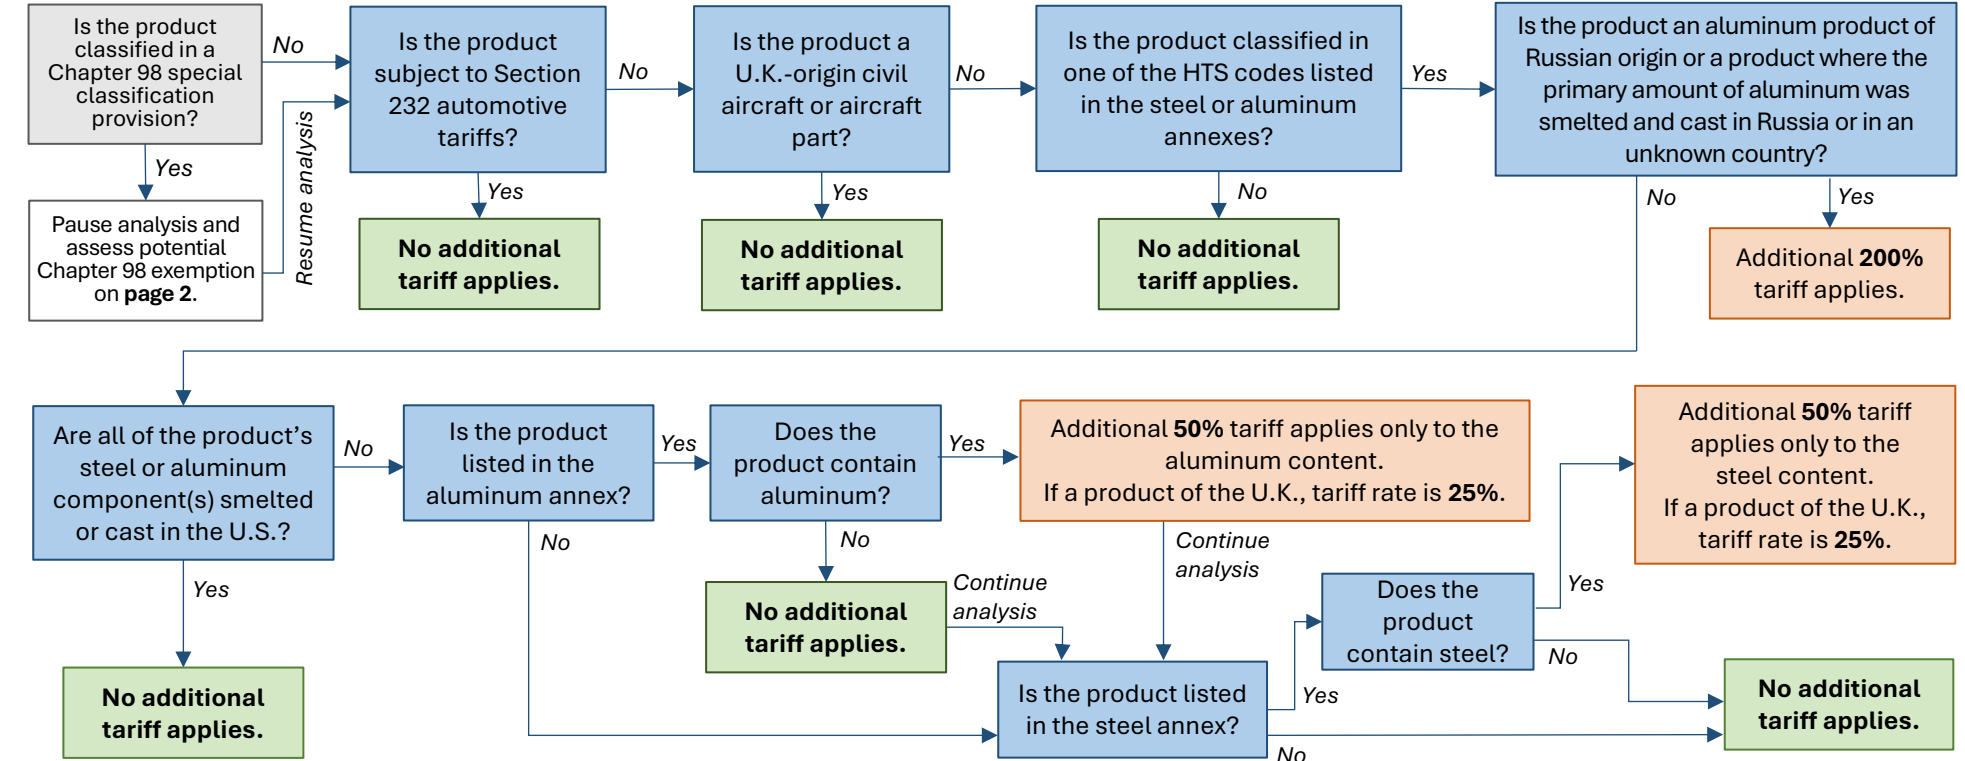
Is the product classified in a Chapter 98 special classification provision?

No

Yes

Pause analysis and assess potential Chapter 98 exemption on **page 2**.

Resume analysis

Is the product subject to Section 232 automotive tariffs?

Yes

**No additional tariff applies.**

No

Is the product a U.K.-origin civil aircraft or aircraft part?

Yes

**No additional tariff applies.**

No

Is the product classified in one of the HTS codes listed in the steel or aluminum annexes?

No

**No additional tariff applies.**

Yes

Is the product an aluminum product of Russian origin or a product where the primary amount of aluminum was smelted and cast in Russia or in an unknown country?

Yes

Additional **200%** tariff applies.

No

Are all of the product's steel or aluminum component(s) smelted or cast in the U.S.?

Yes

**No additional tariff applies.**

No

Is the product listed in the aluminum annex?

Yes

Does the product contain aluminum?

Yes

Additional **50%** tariff applies only to the aluminum content.
If a product of the U.K., tariff rate is **25%**.

Continue analysis

No

**No additional tariff applies.**

Continue analysis

No

Is the product listed in the steel annex?

Yes

Does the product contain steel?

Yes

Additional **50%** tariff applies only to the steel content.
If a product of the U.K., tariff rate is **25%**.

No

**No additional tariff applies.**

No